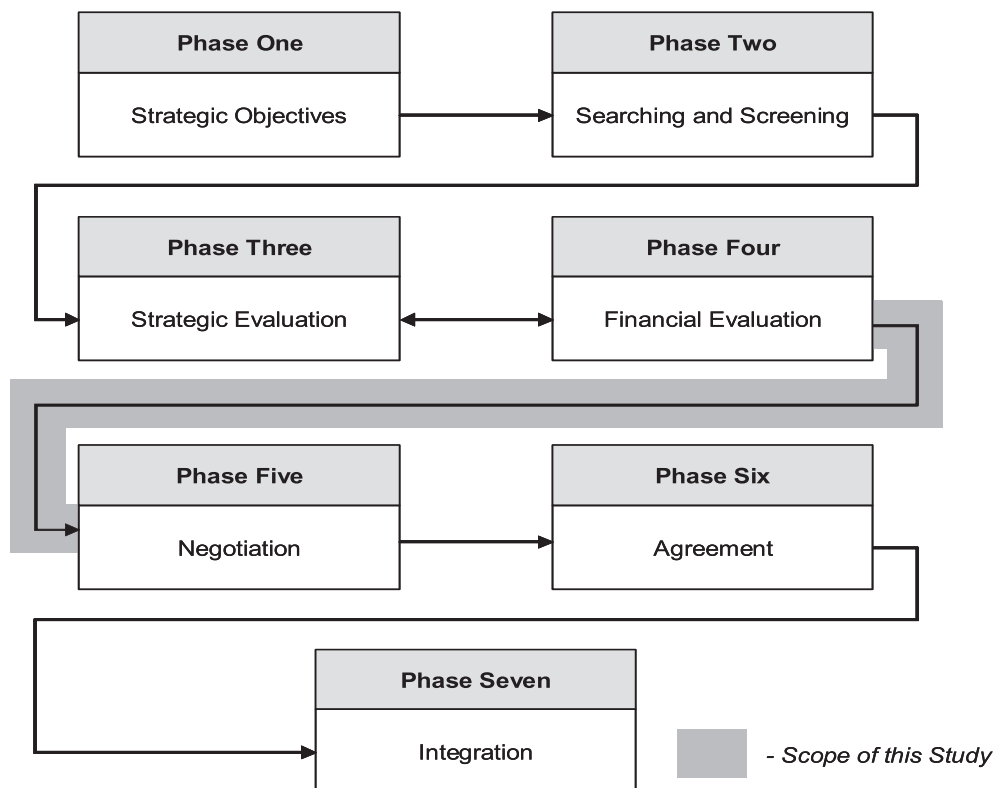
Phase One

Strategic Objectives

Phase Two

Searching and Screening

Phase Three

Strategic Evaluation

Phase Four

Financial Evaluation

Phase Five

Negotiation

Phase Six

Agreement

Phase Seven

Integration

- Scope of this Study